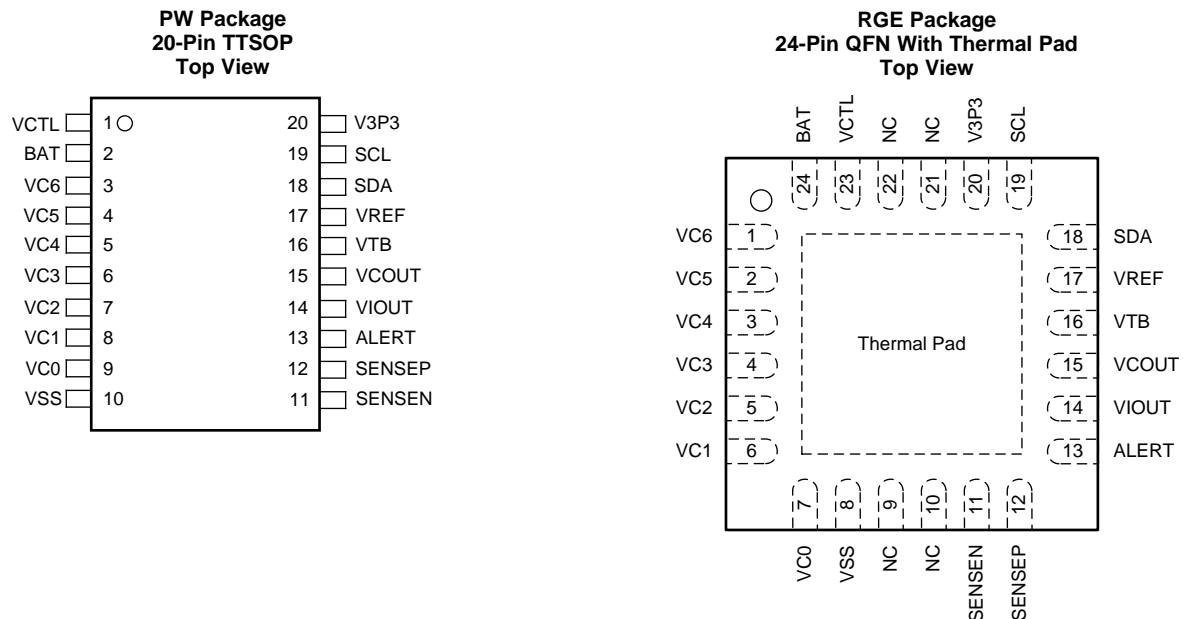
PW Package
20-Pin TTSOP
Top View

VCTL 1
BAT 2
VC6 3
VC5 4
VC4 5
VC3 6
VC2 7
VC1 8
VC0 9
VSS 10

20 V3P3
19 SCL
18 SDA
17 VREF
16 VTB
15 VCOUT
14 VIOUT
13 ALERT
12 SENSEP
11 SENSEN

RGE Package
24-Pin QFN With Thermal Pad
Top View

BAT VCTL NC NC V3P3 SCL
24 23 22 21 20 19

VC6 1
VC5 2
VC4 3
VC3 4
VC2 5
VC1 6

Thermal Pad

18 SDA
17 VREF
16 VTB
15 VCOUT
14 VIOUT
13 ALERT

7 8 9 10 11 12
VC0 VSS NC NC SENSEN SENSEP